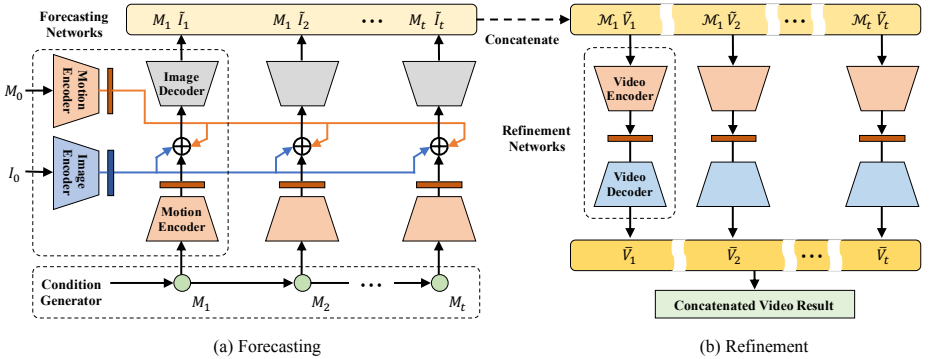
Forecasting Networks

$M_1$ $\tilde{I}_1$ $M_1$ $\tilde{I}_2$ ... $M_t$ $\tilde{I}_t$

Concatenate

$\mathcal{M}_1$ $\tilde{V}_1$ $\mathcal{M}_1$ $\tilde{V}_2$ ... $\mathcal{M}_t$ $\tilde{V}_t$

$M_0$

Motion Encoder

Image Decoder

$I_0$

Image Encoder

Motion Encoder

Condition Generator

$M_1$ $M_2$ ... $M_t$

Refinement Networks

Video Encoder

Video Decoder

$\bar{V}_1$ $\bar{V}_2$ ... $\bar{V}_t$

Concatenated Video Result

(a) Forecasting

(b) Refinement